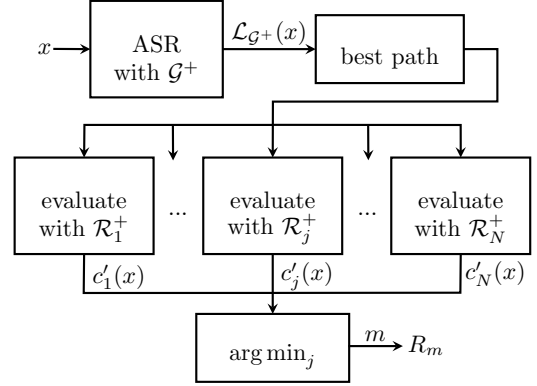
$x$

ASR with $\mathcal{G}^+$

$\mathcal{L}_{\mathcal{G}^+}(x)$

best path

evaluate with $\mathcal{R}_1^+$

...

evaluate with $\mathcal{R}_j^+$

...

evaluate with $\mathcal{R}_N^+$

$c'_1(x)$

$c'_j(x)$

$c'_N(x)$

$\arg\min_j$

$m$

$R_m$